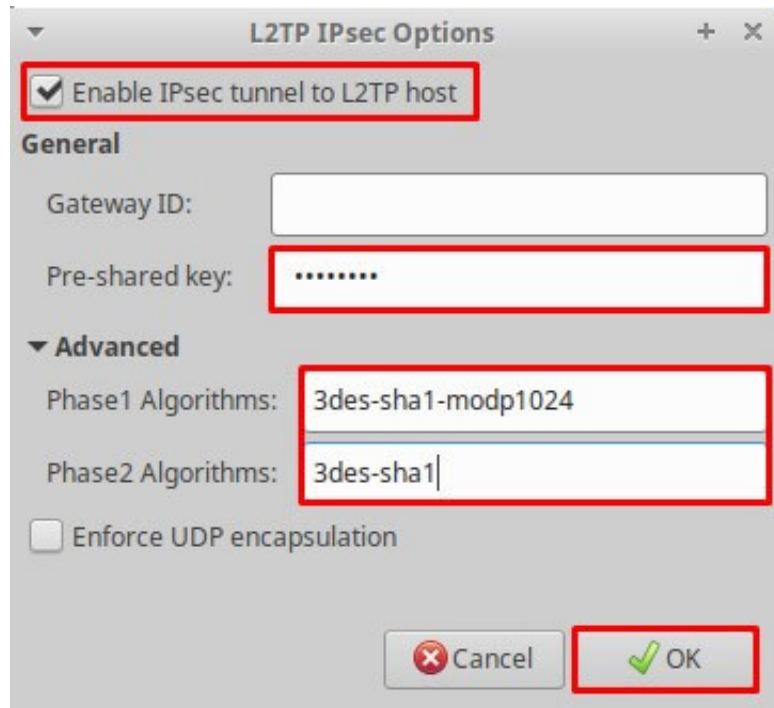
L2TP IPsec Options

+ ×

Enable IPsec tunnel to L2TP host

General

Gateway ID:

Pre-shared key: •••••••••

▾ Advanced

Phase1 Algorithms: 3des-sha1-modp1024

Phase2 Algorithms: 3des-sha1

Enforce UDP encapsulation

Cancel

OK